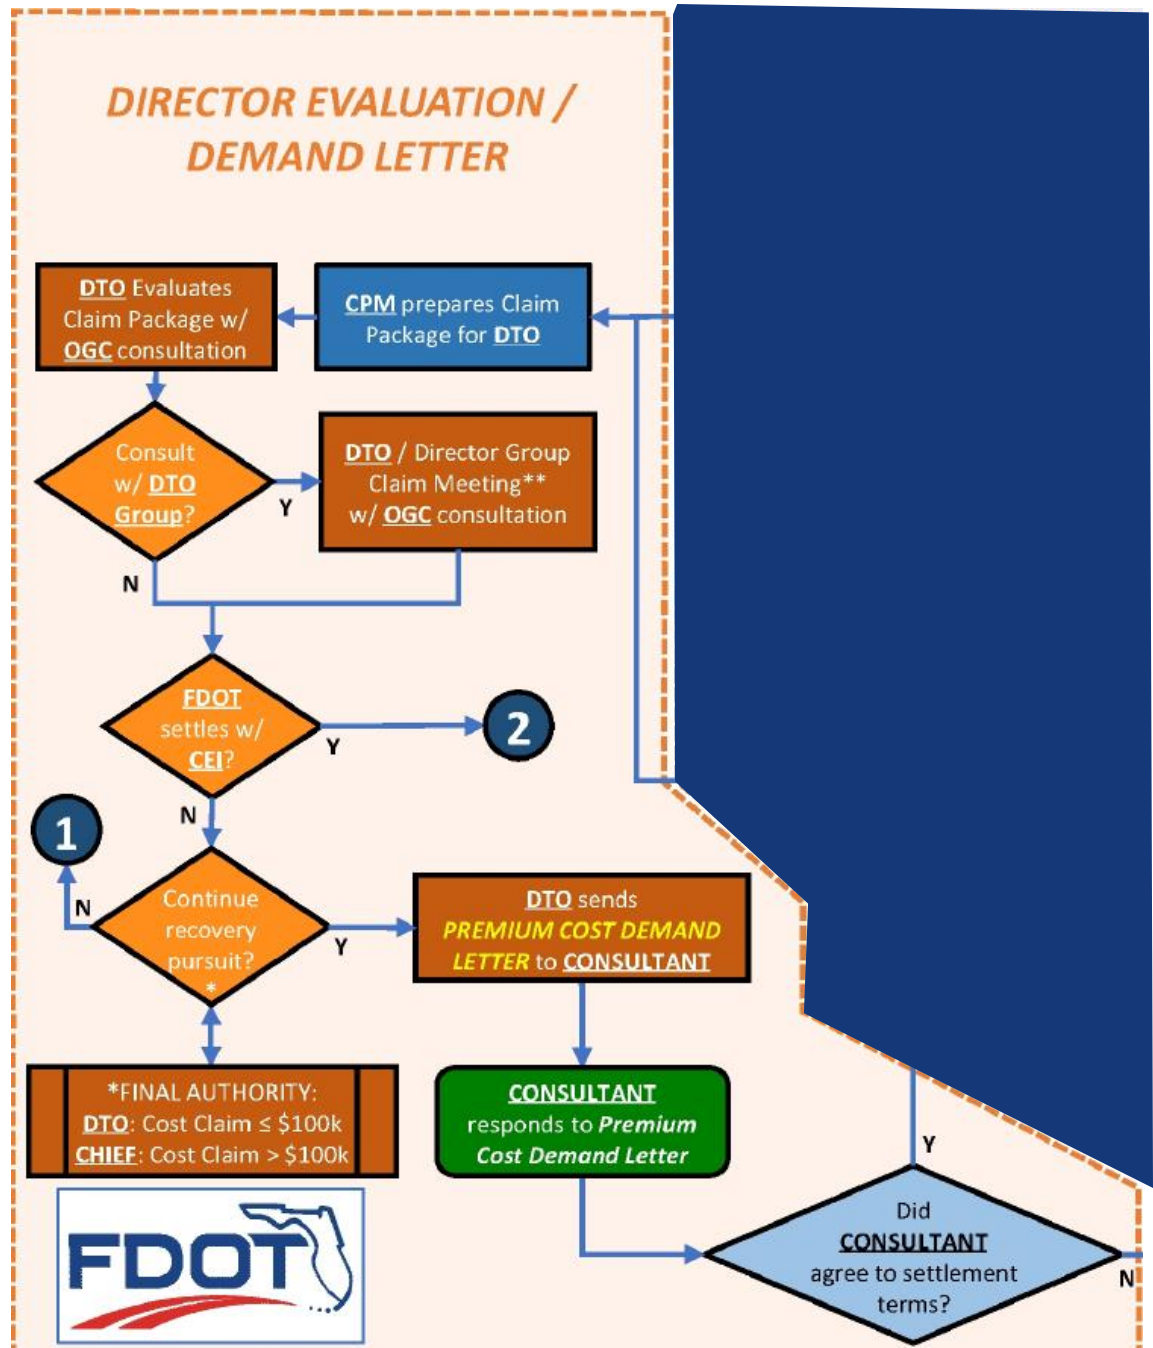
DIRECTOR EVALUATION / DEMAND LETTER

DTO Evaluates Claim Package w/ OGC consultation

CPM prepares Claim Package for DTO

Consult w/ DTO Group?

Y

DTO / Director Group Claim Meeting** w/ OGC consultation

N

FDOT settles w/ CEI?

Y

2

N

1

N

Continue recovery pursuit? *

Y

DTO sends PREMIUM COST DEMAND LETTER to CONSULTANT

*FINAL AUTHORITY:
DTO: Cost Claim ≤ \$100k
CHIEF: Cost Claim > \$100k

CONSULTANT responds to Premium Cost Demand Letter

Y

Did CONSULTANT agree to settlement terms?

N

FDOT